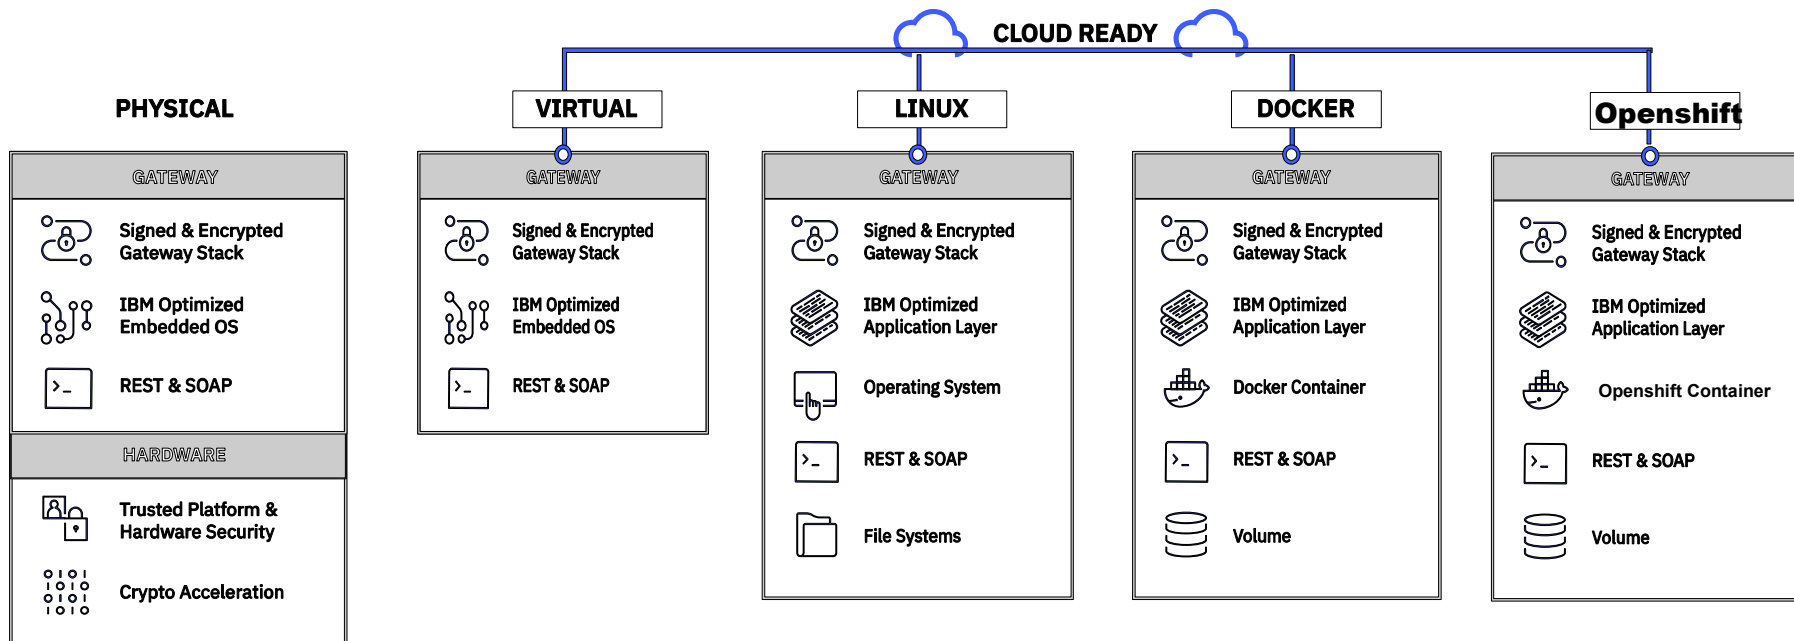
CLOUD READY

PHYSICAL

GATEWAY

Signed & Encrypted Gateway Stack

IBM Optimized Embedded OS

REST & SOAP

HARDWARE

Trusted Platform & Hardware Security

Crypto Acceleration

VIRTUAL

GATEWAY

Signed & Encrypted Gateway Stack

IBM Optimized Embedded OS

REST & SOAP

LINUX

GATEWAY

Signed & Encrypted Gateway Stack

IBM Optimized Application Layer

Operating System

REST & SOAP

File Systems

DOCKER

GATEWAY

Signed & Encrypted Gateway Stack

IBM Optimized Application Layer

Docker Container

REST & SOAP

Volume

Openshift

GATEWAY

Signed & Encrypted Gateway Stack

IBM Optimized Application Layer

Openshift Container

REST & SOAP

Volume